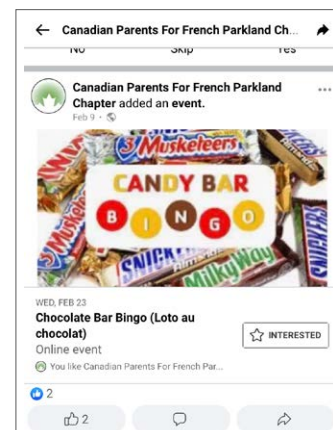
Canadian Parents For French Parkland Ch...

No Skip Yes

Canadian Parents For French Parkland Chapter added an event.
Feb 9 ·

3 Musketeers

CANDY BAR
B I N G O

SNICKERS
Milky Way

WED, FEB 23
Chocolate Bar Bingo (Loto au chocolat)
Online event

INTERESTED

You like Canadian Parents For French Par...

2

2